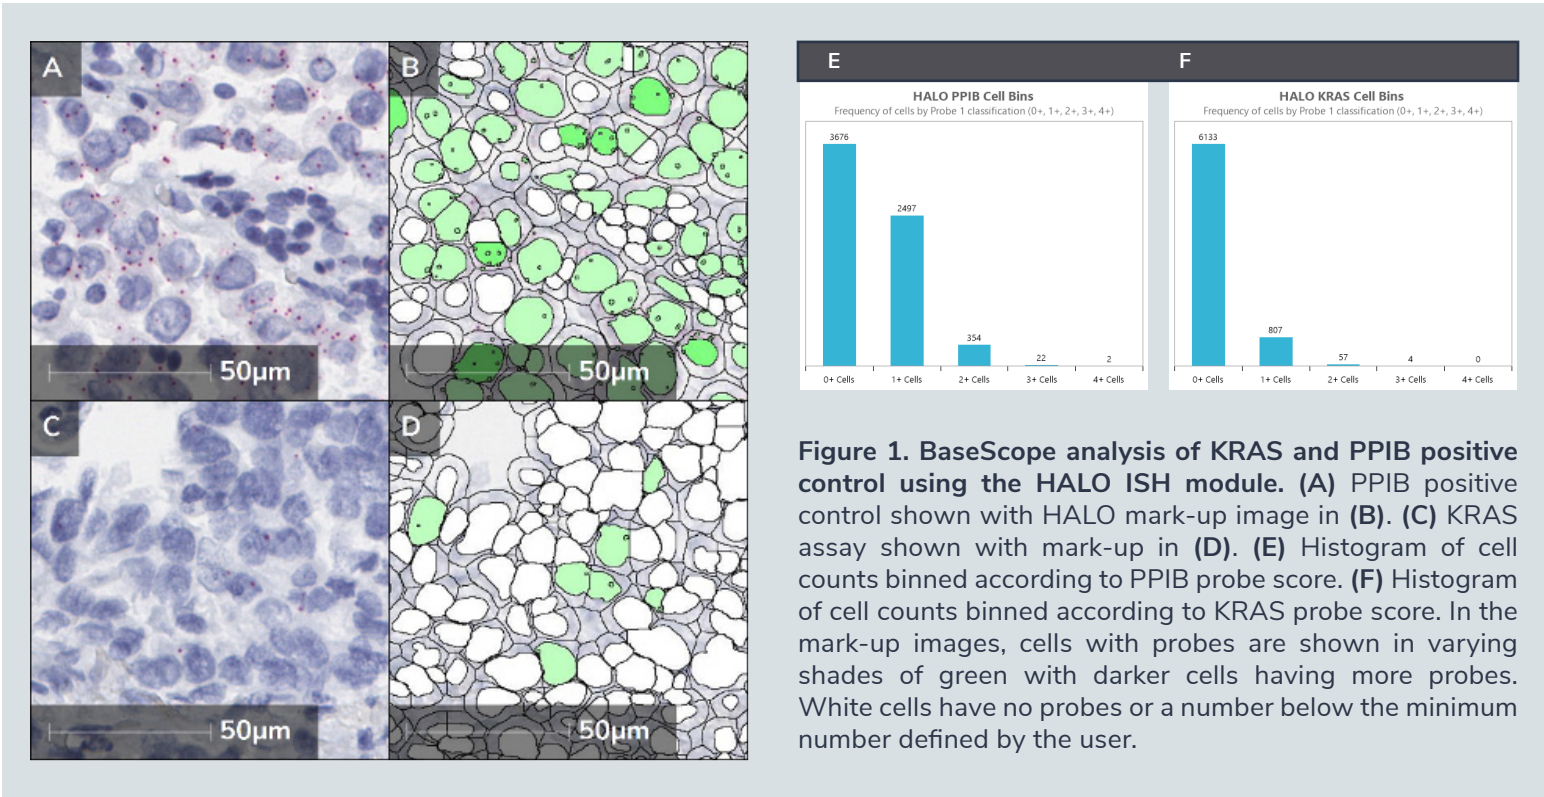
A

50µm

B

50µm

C

50µm

D

50µm

E

HALO PPIB Cell Bins

Frequency of cells by Probe 1 classification (0+, 1+, 2+, 3+, 4+)

3676

2497

354

22

2

0+ Cells

1+ Cells

2+ Cells

3+ Cells

4+ Cells

F

HALO KRAS Cell Bins

Frequency of cells by Probe 1 classification (0+, 1+, 2+, 3+, 4+)

6133

807

57

4

0

0+ Cells

1+ Cells

2+ Cells

3+ Cells

4+ Cells

**Figure 1. BaseScope analysis of KRAS and PPIB positive control using the HALO ISH module. (A)** PPIB positive control shown with HALO mark-up image in **(B)**. **(C)** KRAS assay shown with mark-up in **(D)**. **(E)** Histogram of cell counts binned according to PPIB probe score. **(F)** Histogram of cell counts binned according to KRAS probe score. In the mark-up images, cells with probes are shown in varying shades of green with darker cells having more probes. White cells have no probes or a number below the minimum number defined by the user.